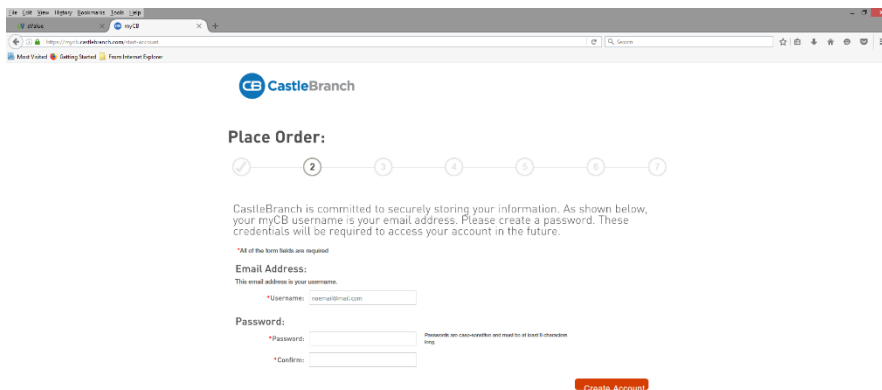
File Edit View History Bookmarks Tools Help

eValue

myCB

https://mycb.castlebranch.com/start-account

Search

Most Visited Getting Started From Internet Explorer

CB CastleBranch

Place Order:

2 3 4 5 6 7

CastleBranch is committed to securely storing your information. As shown below, your myCB username is your email address. Please create a password. These credentials will be required to access your account in the future.

*All of the form fields are required

Email Address:

This email address is your username.

*Username: noemail@mail.com

Password:

*Password:

Passwords are case-sensitive and must be at least 8 characters long.

*Confirm:

Create Account